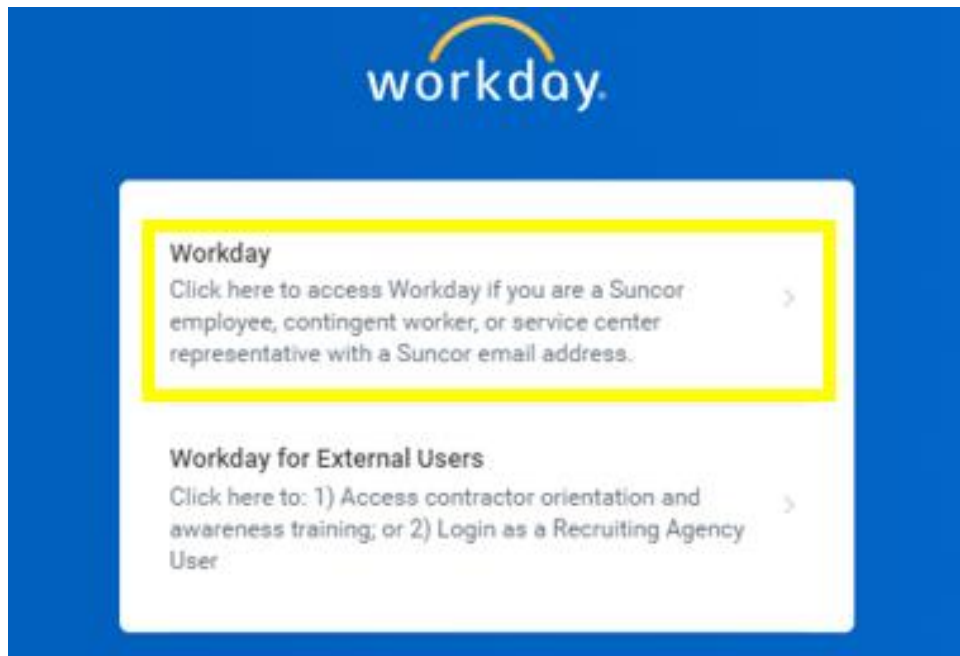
workday.

Workday
Click here to access Workday if you are a Suncor employee, contingent worker, or service center representative with a Suncor email address.

Workday for External Users
Click here to: 1) Access contractor orientation and awareness training; or 2) Login as a Recruiting Agency User